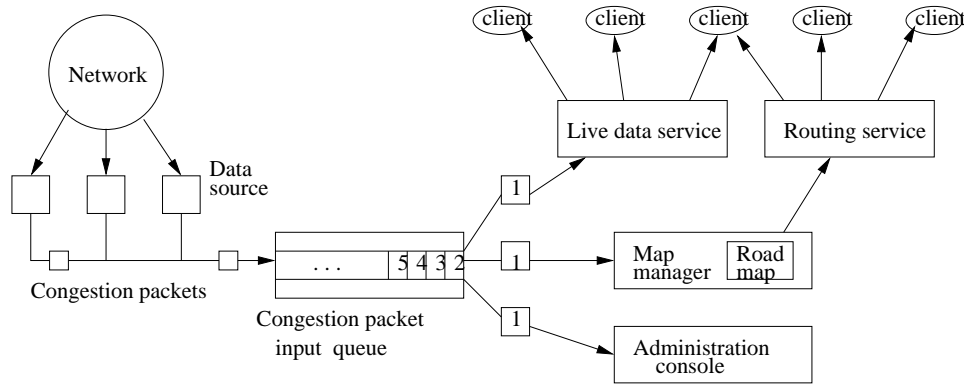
client

client

client

client

client

Network

Live data service

Routing service

Data source

1

1

Map manager

Road map

. . . 5 4 3 2

Congestion packets

Congestion packet input queue

1

Administration console